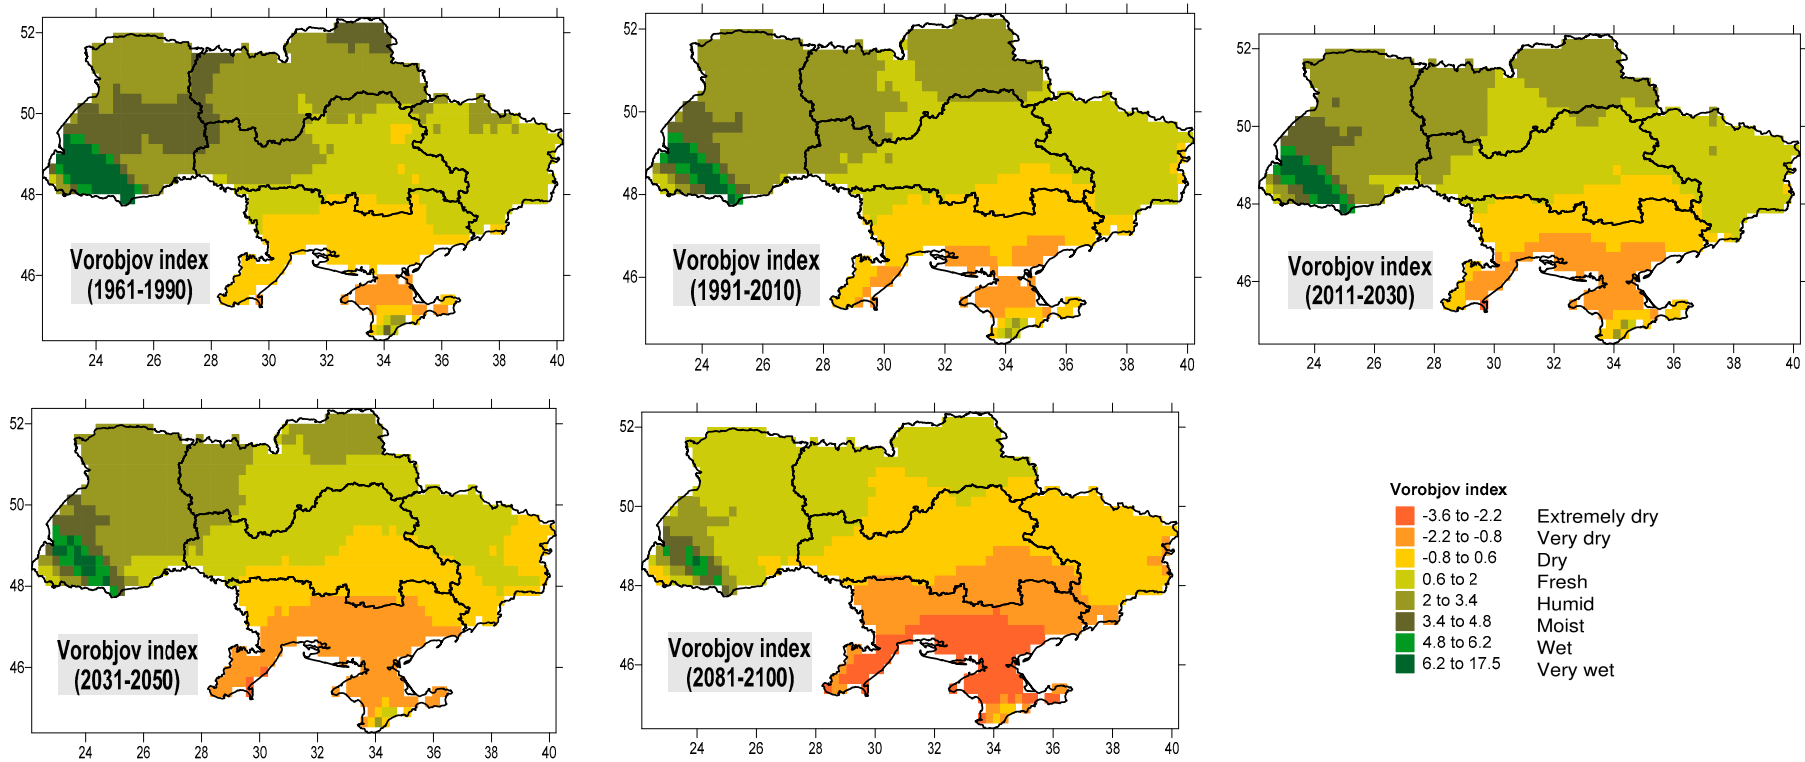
52
50
48
46
Vorobjov index
(1961-1990)
24 26 28 30 32 34 36 38 40

52
50
48
46
Vorobjov index
(1991-2010)
24 26 28 30 32 34 36 38 40

52
50
48
46
Vorobjov index
(2011-2030)
24 26 28 30 32 34 36 38 40

52
50
48
46
Vorobjov index
(2031-2050)
24 26 28 30 32 34 36 38 40

52
50
48
46
Vorobjov index
(2081-2100)
24 26 28 30 32 34 36 38 40

Vorobjov index

| | |
|---|---|
| -3.6 to -2.2 | Extremely dry |
| -2.2 to -0.8 | Very dry |
| -0.8 to 0.6 | Dry |
| 0.6 to 2 | Fresh |
| 2 to 3.4 | Humid |
| 3.4 to 4.8 | Moist |
| 4.8 to 6.2 | Wet |
| 6.2 to 17.5 | Very wet |